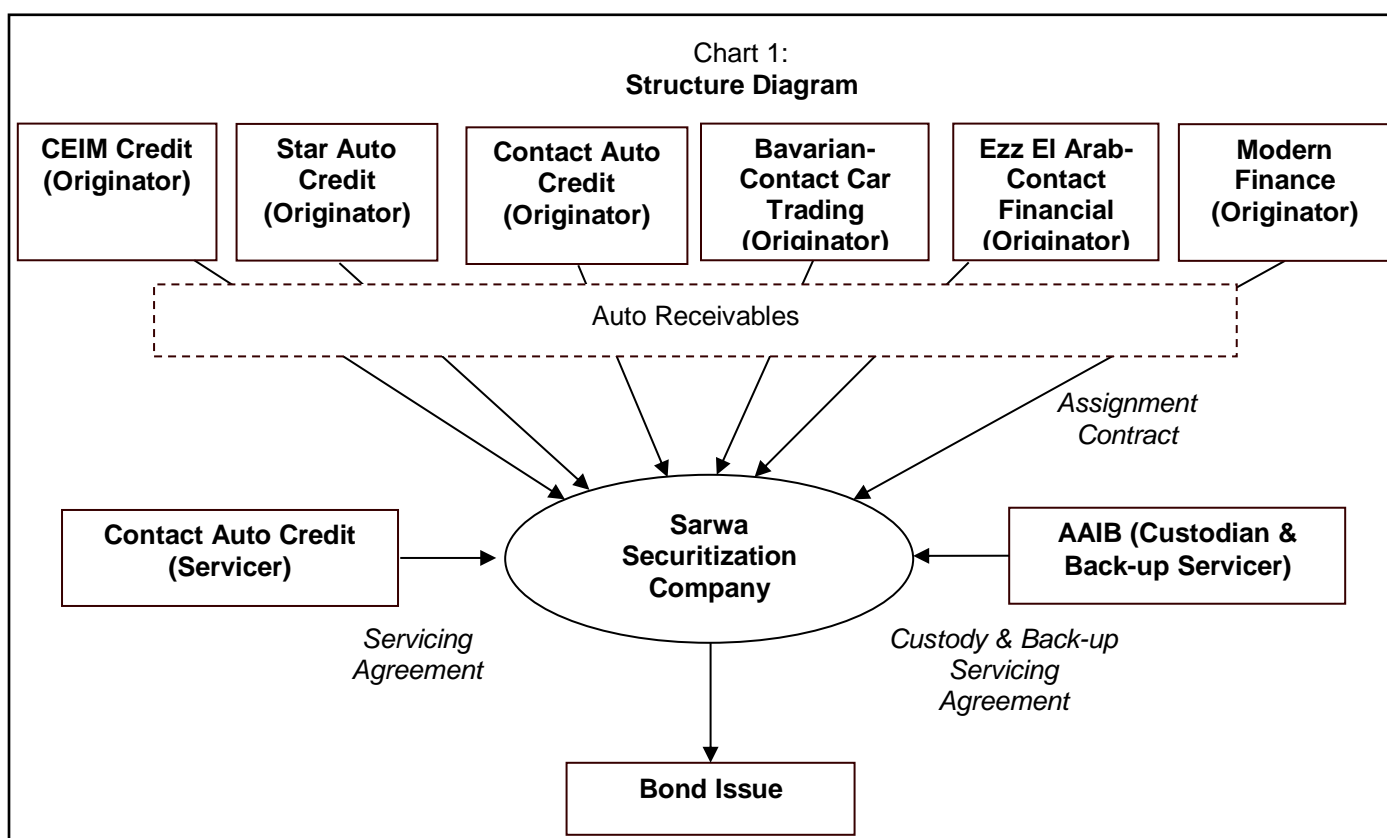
Chart 1:
**Structure Diagram**

CEIM Credit (Originator)

Star Auto Credit (Originator)

Contact Auto Credit (Originator)

Bavarian-Contact Car Trading (Originator)

Ezz El Arab-Contact Financial (Originator)

Modern Finance (Originator)

Auto Receivables

*Assignment Contract*

Contact Auto Credit (Servicer)

Sarwa Securitization Company

AAIB (Custodian & Back-up Servicer)

*Servicing Agreement*

*Custody & Back-up Servicing Agreement*

Bond Issue